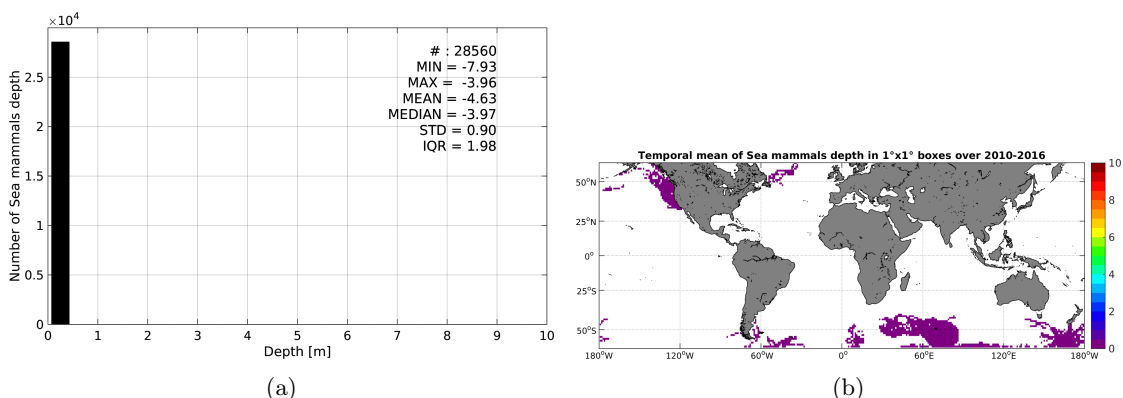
$\times10^4$
# : 28560
MIN = -7.93
MAX = -3.96
MEAN = -4.63
MEDIAN = -3.97
STD = 0.90
IQR = 1.98

2.5
2
1.5
1
0.5
0

Number of Sea mammals depth

0 1 2 3 4 5 6 7 8 9 10
Depth [m]

(a)

Temporal mean of Sea mammals depth in 1°x1° boxes over 2010-2016

50°N
25°N
0°
25°S
50°S

180°W 120°W 60°W 0° 60°E 120°E 180°W

10
8
6
4
2
0

(b)